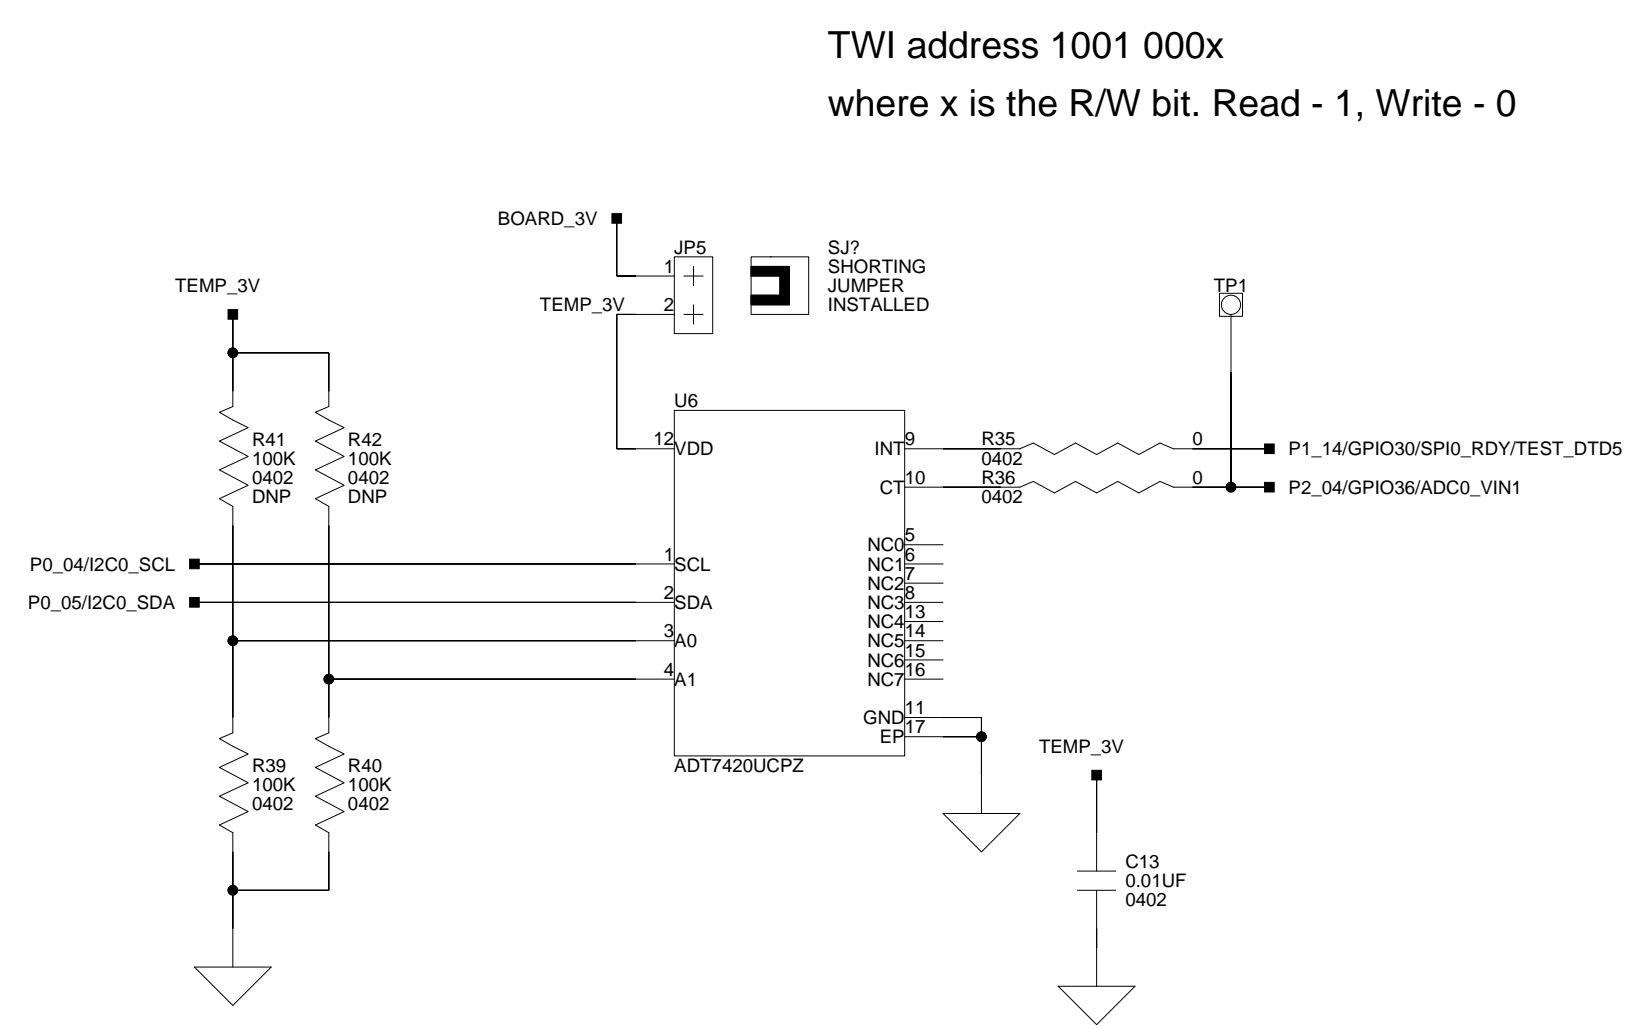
TWI address 1001 000x

where x is the R/W bit. Read - 1, Write - 0

BOARD_3V

JP5

1

2

TEMP_3V

SJ?
SHORTING
JUMPER
INSTALLED

TEMP_3V

TP1

R41
100K
0402
DNP

R42
100K
0402
DNP

U6

12 VDD

INT 9

CT 10

R35
0402

0

R36
0402

0

P1_14/GPIO30/SPI0_RDY/TEST_DTD5

P2_04/GPIO36/ADC0_VIN1

P0_04/I2C0_SCL

P0_05/I2C0_SDA

1 SCL

2 SDA

3 A0

4 A1

NC0 5
NC1 6
NC2 7
NC3 8
NC4 13
NC5 14
NC6 15
NC7 16

GND 11
EP 17

ADT7420UCPZ

TEMP_3V

R39
100K
0402

R40
100K
0402

C13
0.01UF
0402